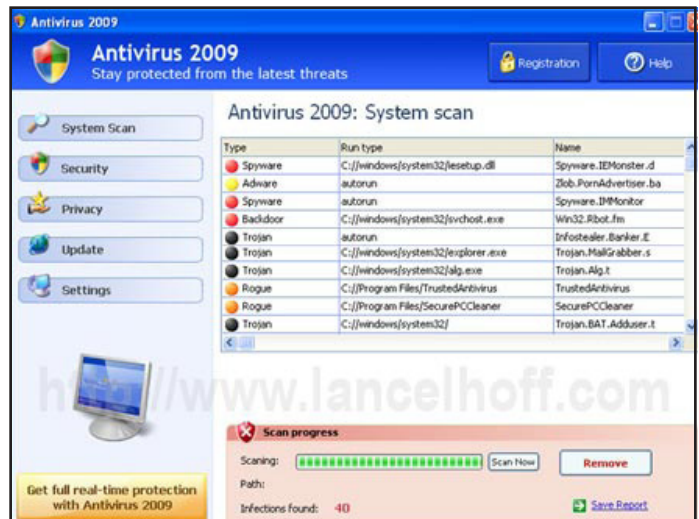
Antivirus 2009

Antivirus 2009
Stay protected from the latest threats

Registration

Help

System Scan

Security

Privacy

Update

Settings

Antivirus 2009: System scan

| Type | Run type | Name |
|---|---|---|
| Spyware | C://windows/system32/iesetup.dll | Spyware.IEMonster.d |
| Adware | autorun | Zlob.PornAdvertiser.ba |
| Spyware | autorun | Spyware.IMMonitor |
| Backdoor | C://windows/system32/svchost.exe | Win32.Rbot.fm |
| Trojan | autorun | Infostealer.Banker.E |
| Trojan | C://windows/system32/explorer.exe | Trojan.MailGrabber.s |
| Trojan | C://windows/system32/alg.exe | Trojan.Alg.t |
| Rogue | C://Program Files/TrustedAntivirus | TrustedAntivirus |
| Rogue | C://Program Files/SecurePCCleaner | SecurePCCleaner |
| Trojan | C://windows/system32/ | Trojan.BAT.Adduser.t |

http://www.lancelhoff.com

Scan progress

Scaning:

Scan Now

Remove

Path:

Infections found: 40

Save Report

Get full real-time protection with Antivirus 2009